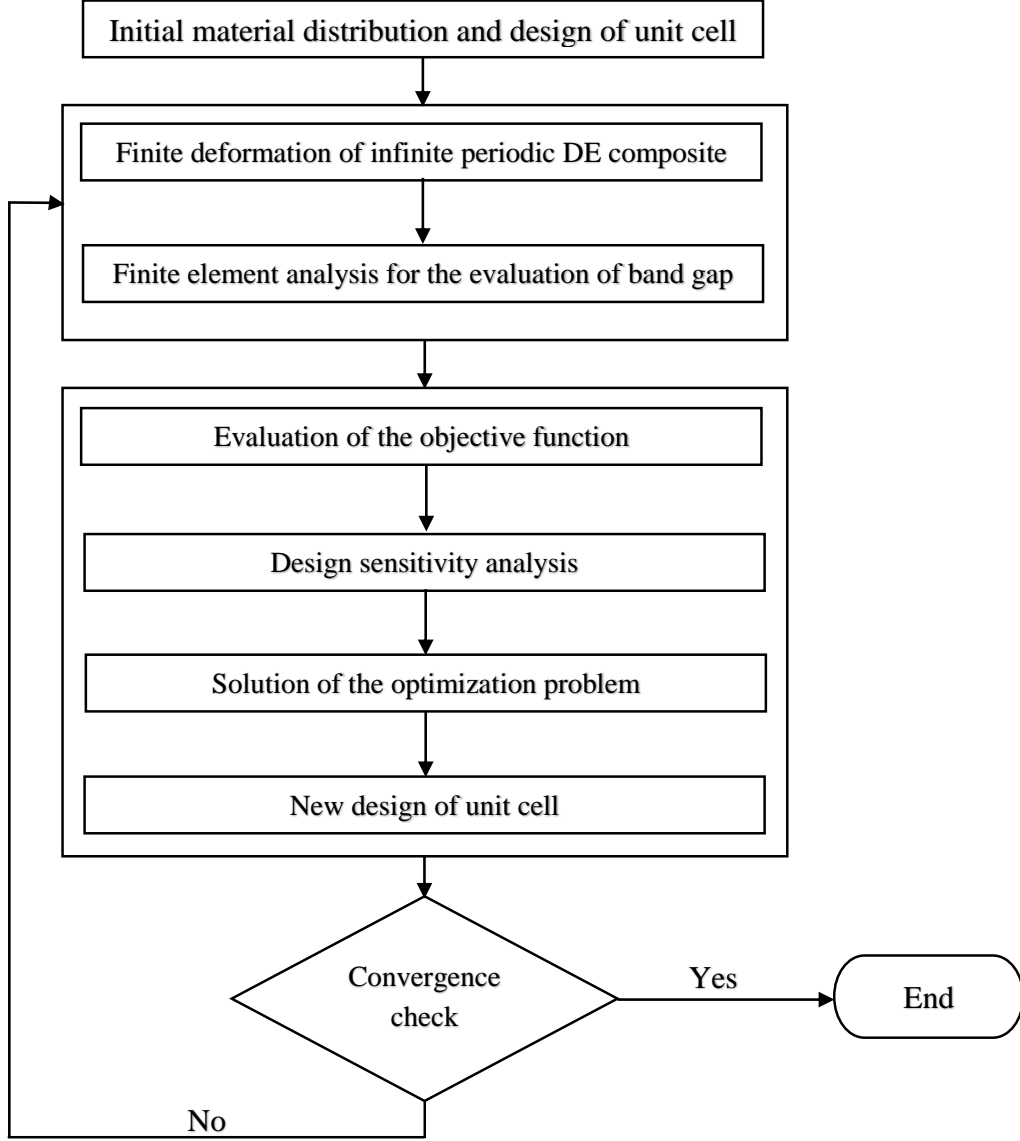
Initial material distribution and design of unit cell

Finite deformation of infinite periodic DE composite

Finite element analysis for the evaluation of band gap

Evaluation of the objective function

Design sensitivity analysis

Solution of the optimization problem

New design of unit cell

Convergence check

Yes

End

No